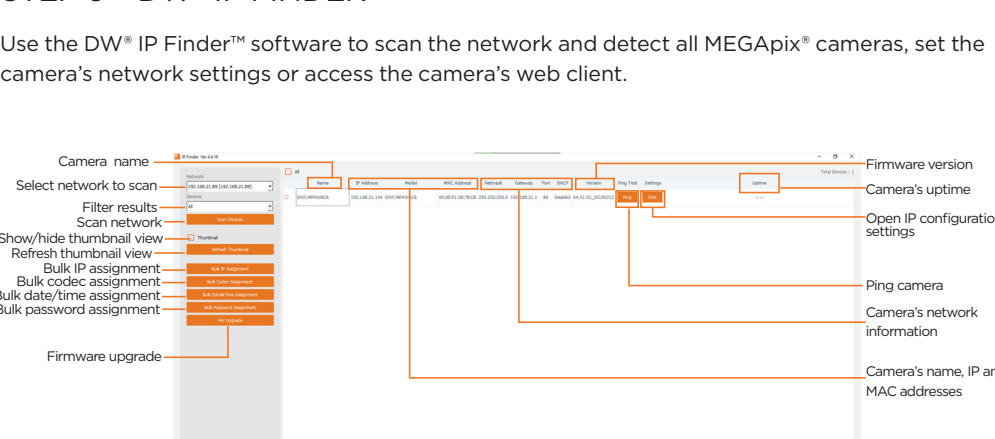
Use the DW® IP Finder™ software to scan the network and detect all MEGApix® cameras, set the camera's network settings or access the camera's web client.

Camera name
Select network to scan
Filter results
Scan network
Show/hide thumbnail view
Refresh thumbnail view
Bulk IP assignment
Bulk codec assignment
Bulk date/time assignment
Bulk password assignment
Firmware upgrade

IP Finder Ver 4.4.18
Network
192.168.21.89 (192.168.21.89)
Devices
All
Scan Devices
Thumbnail
Refresh Thumbnail
Bulk IP Assignment
Bulk Codec Assignment
Bulk Date&Time Assignment
Bulk Password Assignment
FW Upgrade

All
Total Devices : 1

| Name | IP Address | Model | MAC Address | Netmask | Gateway | Port | DHCP | Version | Ping Test | Settings | Uptime |
|---|---|---|---|---|---|---|---|---|---|---|---|
| DWC-MF4Wi6 | 192.168.21.144 | DWC-MF4Wi6 | 00:0D:F1:0B:7B:C8 | 255.255.255.0 | 192.168.21.1 | 80 | Disabled | A4.01.02_20190213 | Ping | Click | |

Firmware version
Camera's uptime
Open IP configuratio settings
Ping camera
Camera's network information
Camera's name, IP ar MAC addresses